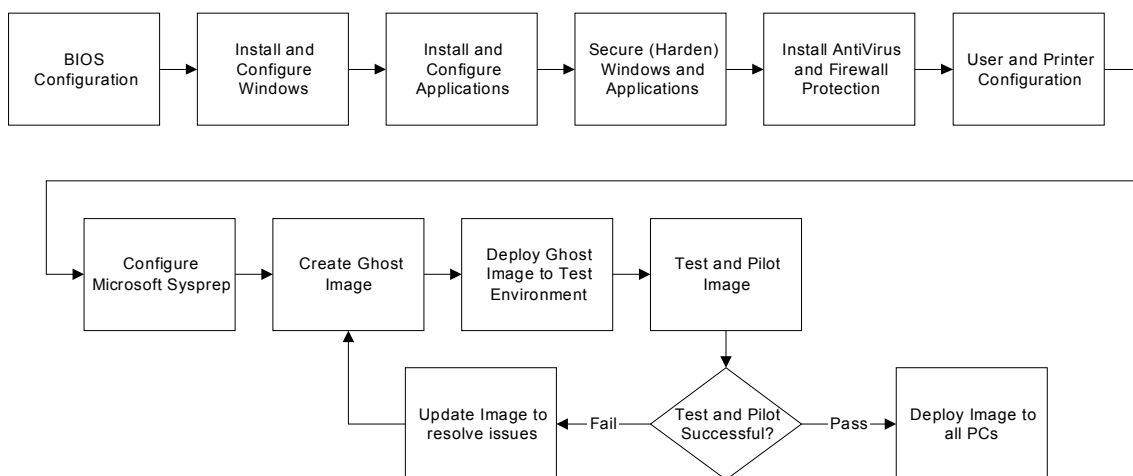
BIOS Configuration

Install and Configure Windows

Install and Configure Applications

Secure (Harden) Windows and Applications

Install AntiVirus and Firewall Protection

User and Printer Configuration

Configure Microsoft Sysprep

Create Ghost Image

Deploy Ghost Image to Test Environment

Test and Pilot Image

Update Image to resolve issues

Fail

Test and Pilot Successful?

Pass

Deploy Image to all PCs